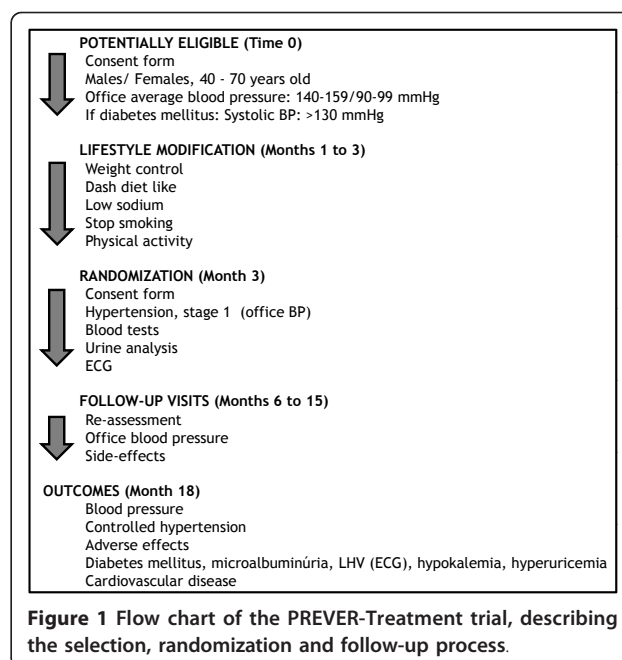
POTENTIALLY ELIGIBLE (Time 0)
Consent form
Males/ Females, 40 - 70 years old
Office average blood pressure: 140-159/90-99 mmHg
If diabetes mellitus: Systolic BP: >130 mmHg

LIFESTYLE MODIFICATION (Months 1 to 3)
Weight control
Dash diet like
Low sodium
Stop smoking
Physical activity

RANDOMIZATION (Month 3)
Consent form
Hypertension, stage 1 (office BP)
Blood tests
Urine analysis
ECG

FOLLOW-UP VISITS (Months 6 to 15)
Re-assessment
Office blood pressure
Side-effects

OUTCOMES (Month 18)
Blood pressure
Controlled hypertension
Adverse effects
Diabetes mellitus, microalbuminúria, LHV (ECG), hypokalemia, hyperuricemia
Cardiovascular disease

Figure 1 Flow chart of the PREVER-Treatment trial, describing the selection, randomization and follow-up process.